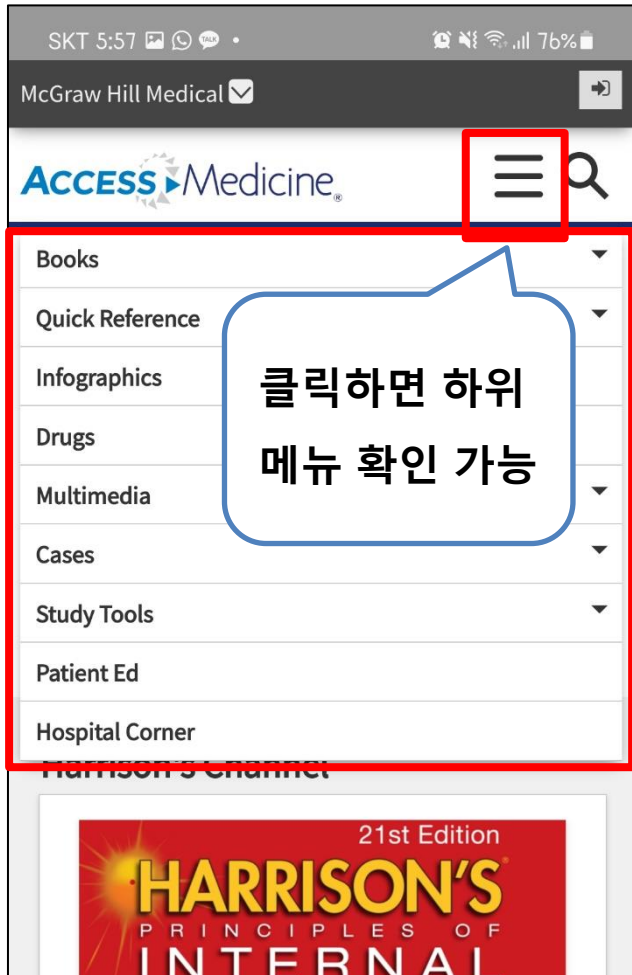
SKT 5:57 76%

McGraw Hill Medical

ACCESS Medicine

Books

Quick Reference

Infographics

Drugs

Multimedia

Cases

Study Tools

Patient Ed

Hospital Corner

클릭하면 하위 메뉴 확인 가능

Harrison's Channel

21st Edition

HARRISON'S

PRINCIPLES OF

INTERNAL